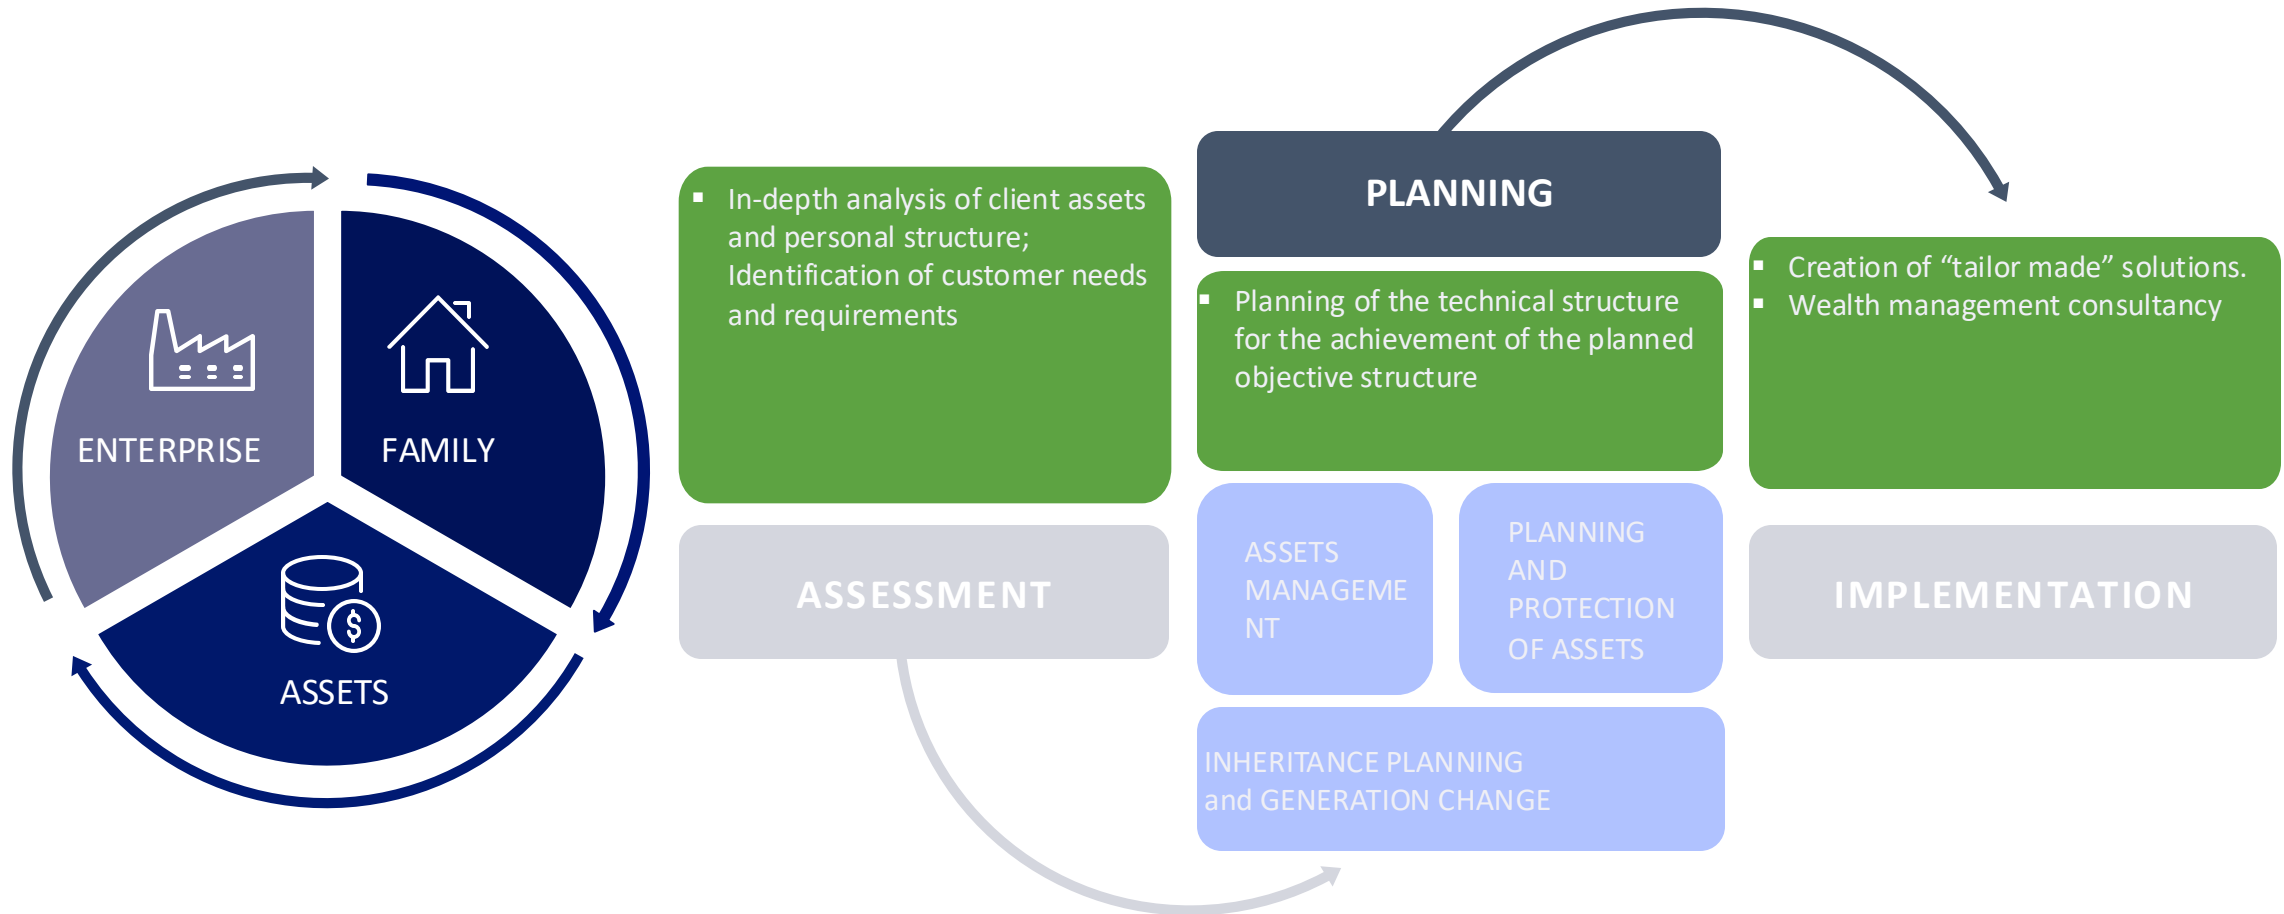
ENTERPRISE

FAMILY

ASSETS

- In-depth analysis of client assets and personal structure; Identification of customer needs and requirements

ASSESSMENT

PLANNING

- Planning of the technical structure for the achievement of the planned objective structure

ASSETS MANAGEME NT

PLANNING AND PROTECTION OF ASSETS

INHERITANCE PLANNING and GENERATION CHANGE

- Creation of “tailor made” solutions.
- Wealth management consultancy

IMPLEMENTATION